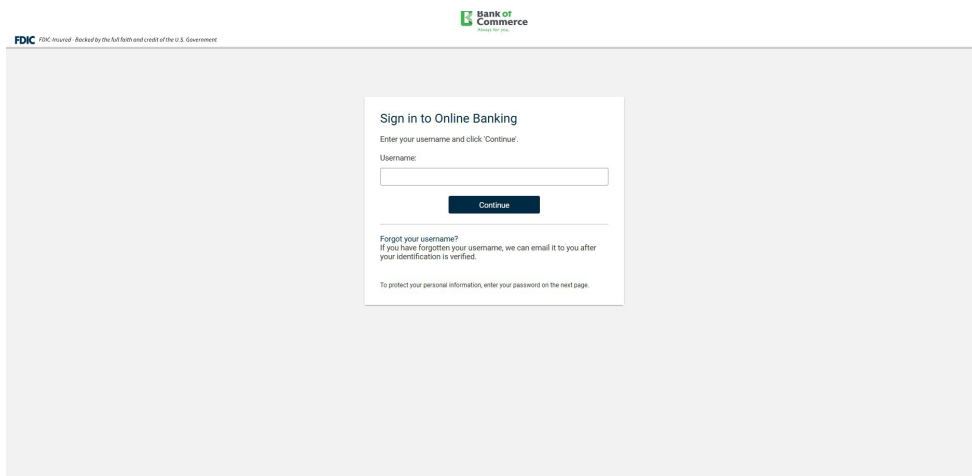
Bank of Commerce
Always for you.

FDIC FDIC-Insured - Backed by the full faith and credit of the U.S. Government

Sign in to Online Banking

Enter your username and click 'Continue'.

Username:

Continue

Forgot your username?
If you have forgotten your username, we can email it to you after your identification is verified.

To protect your personal information, enter your password on the next page.